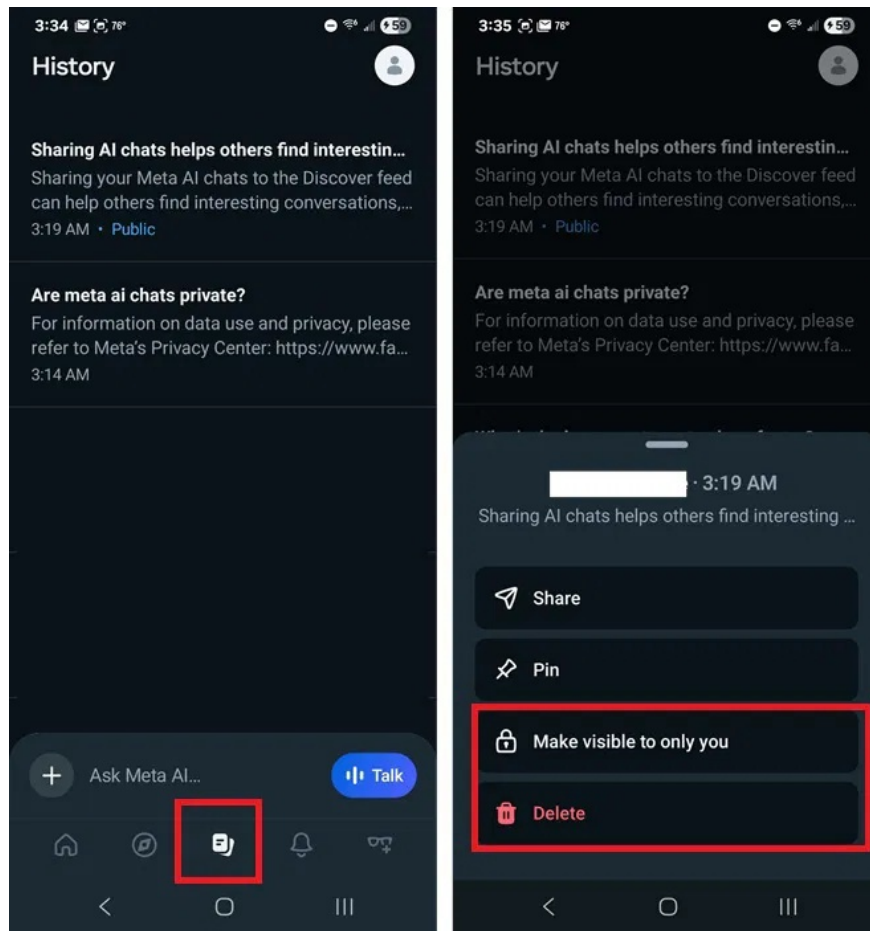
3:34 76° 59

History

Sharing AI chats helps others find interestin...
Sharing your Meta AI chats to the Discover feed can help others find interesting conversations,...
3:19 AM · Public

Are meta ai chats private?
For information on data use and privacy, please refer to Meta's Privacy Center: https://www.fa...
3:14 AM

+ Ask Meta AI...

Talk

3:35 76° 59

History

Sharing AI chats helps others find interestin...
Sharing your Meta AI chats to the Discover feed can help others find interesting conversations,...
3:19 AM · Public

Are meta ai chats private?
For information on data use and privacy, please refer to Meta's Privacy Center: https://www.fa...
3:14 AM

· 3:19 AM
Sharing AI chats helps others find interesting ...

Share

Pin

Make visible to only you

Delete